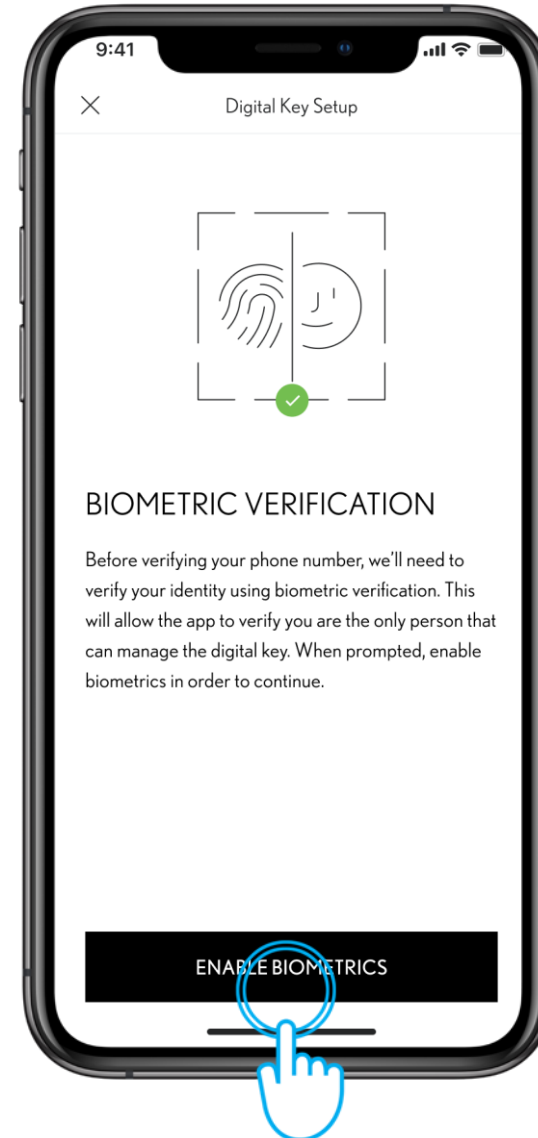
9:41

Digital Key Setup

BIOMETRIC VERIFICATION

Before verifying your phone number, we'll need to verify your identity using biometric verification. This will allow the app to verify you are the only person that can manage the digital key. When prompted, enable biometrics in order to continue.

ENABLE BIOMETRICS